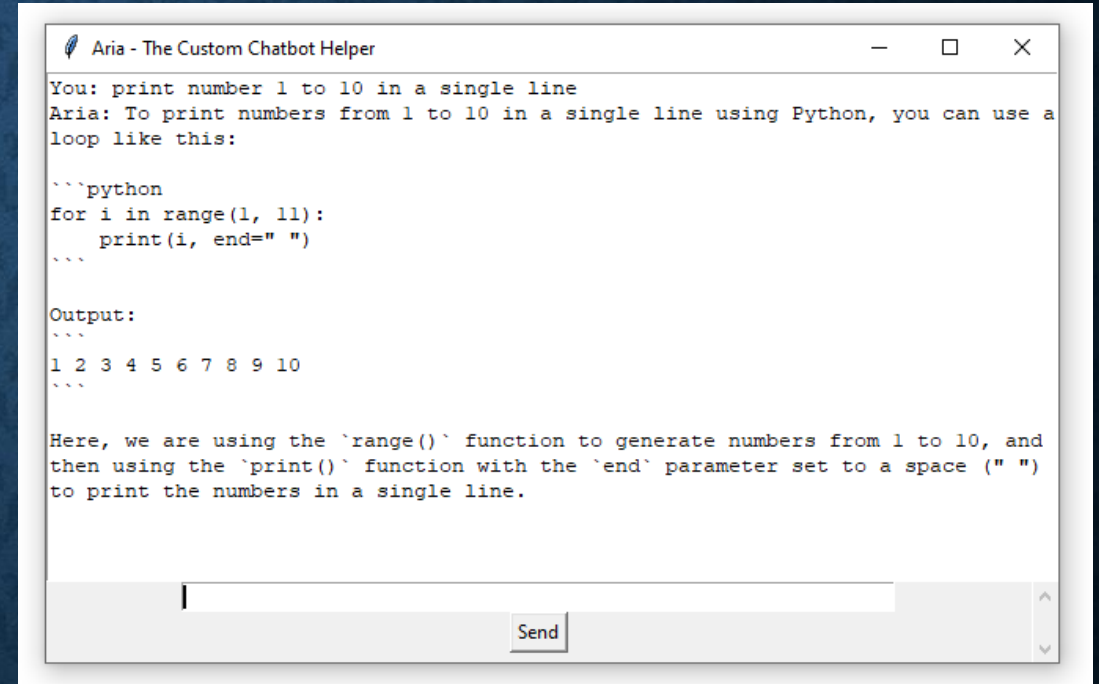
Aria - The Custom Chatbot Helper

You: print number 1 to 10 in a single line
Aria: To print numbers from 1 to 10 in a single line using Python, you can use a loop like this:

```python
for i in range(1, 11):
    print(i, end=" ")
```

Output:
```
1 2 3 4 5 6 7 8 9 10
```

Here, we are using the `range()` function to generate numbers from 1 to 10, and then using the `print()` function with the `end` parameter set to a space (" ") to print the numbers in a single line.

Send